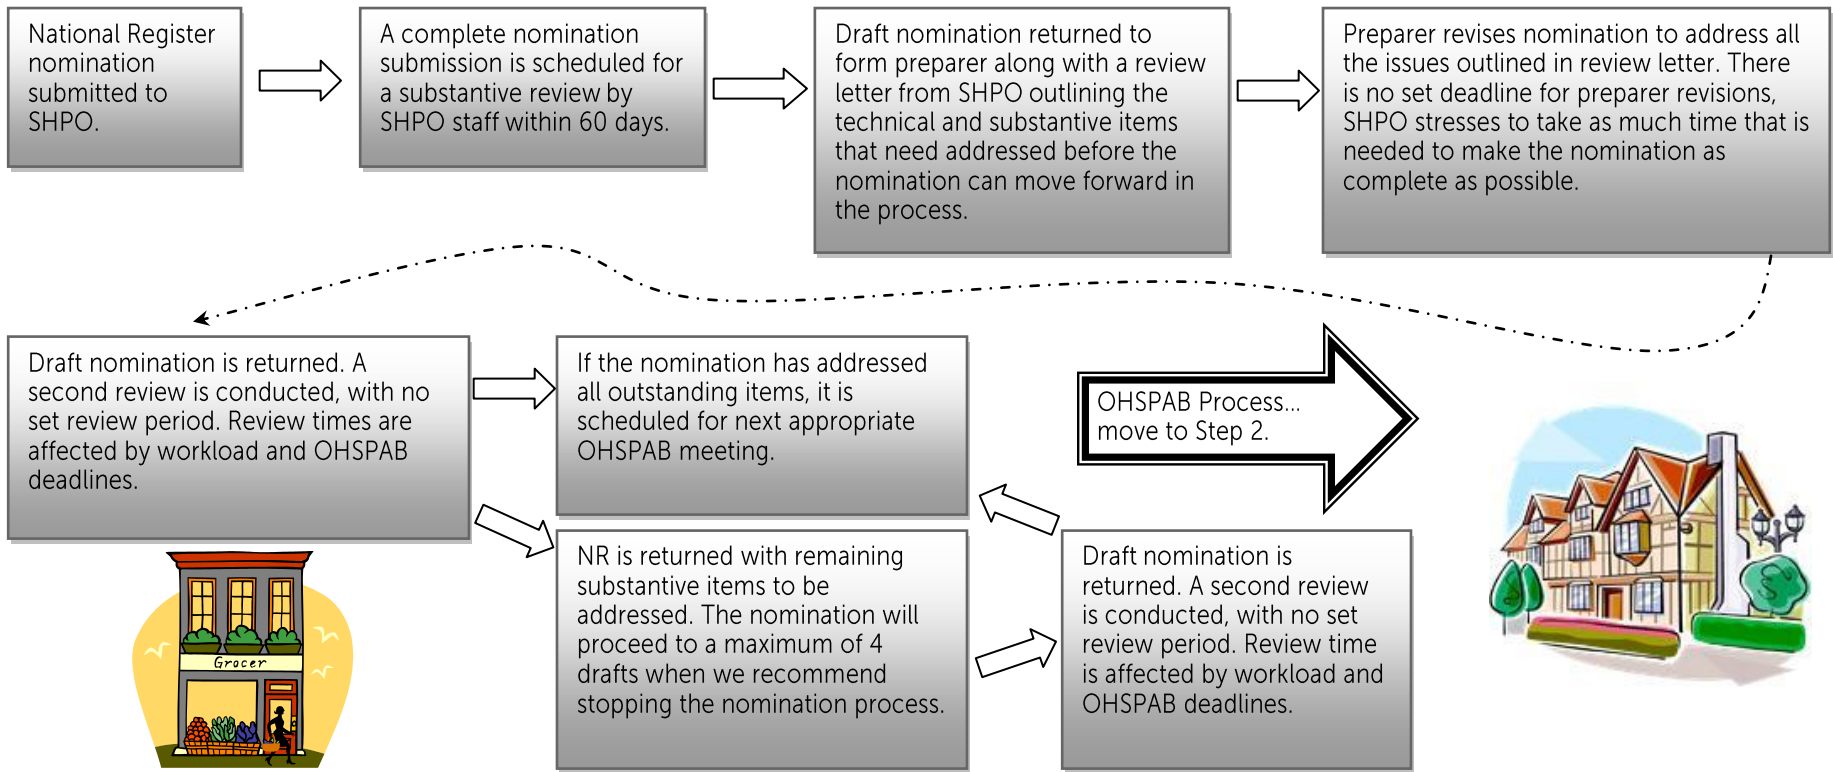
National Register nomination submitted to SHPO.

A complete nomination submission is scheduled for a substantive review by SHPO staff within 60 days.

Draft nomination returned to form preparer along with a review letter from SHPO outlining the technical and substantive items that need addressed before the nomination can move forward in the process.

Preparer revises nomination to address all the issues outlined in review letter. There is no set deadline for preparer revisions, SHPO stresses to take as much time that is needed to make the nomination as complete as possible.

Draft nomination is returned. A second review is conducted, with no set review period. Review times are affected by workload and OHSPAB deadlines.

If the nomination has addressed all outstanding items, it is scheduled for next appropriate OHSPAB meeting.

OHSPAB Process... move to Step 2.

NR is returned with remaining substantive items to be addressed. The nomination will proceed to a maximum of 4 drafts when we recommend stopping the nomination process.

Draft nomination is returned. A second review is conducted, with no set review period. Review time is affected by workload and OHSPAB deadlines.

Grocer